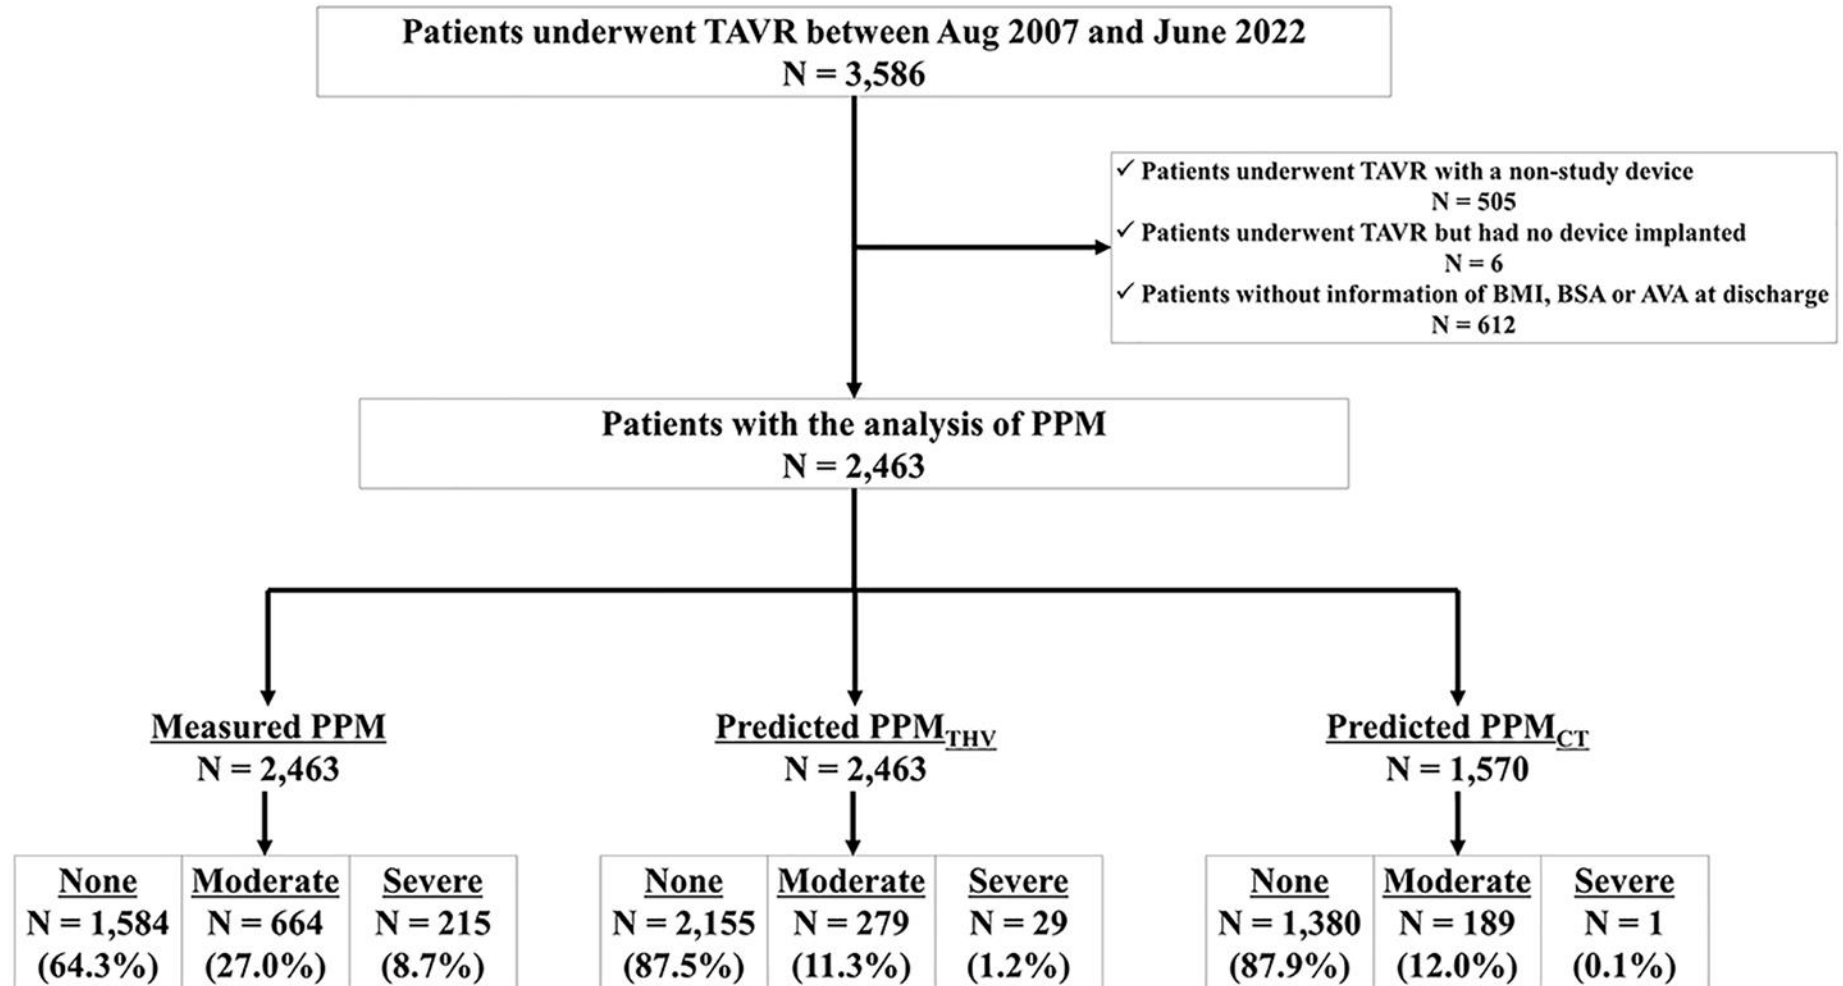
Patients underwent TAVR between Aug 2007 and June 2022
N = 3,586

✓ Patients underwent TAVR with a non-study device
N = 505
✓ Patients underwent TAVR but had no device implanted
N = 6
✓ Patients without information of BMI, BSA or AVA at discharge
N = 612

Patients with the analysis of PPM
N = 2,463

Measured PPM
N = 2,463

| None | Moderate | Severe |
|---|---|---|
| N = 1,584 | N = 664 | N = 215 |
| (64.3%) | (27.0%) | (8.7%) |

Predicted PPM$_{THV}$
N = 2,463

| None | Moderate | Severe |
|---|---|---|
| N = 2,155 | N = 279 | N = 29 |
| (87.5%) | (11.3%) | (1.2%) |

Predicted PPM$_{CT}$
N = 1,570

| None | Moderate | Severe |
|---|---|---|
| N = 1,380 | N = 189 | N = 1 |
| (87.9%) | (12.0%) | (0.1%) |